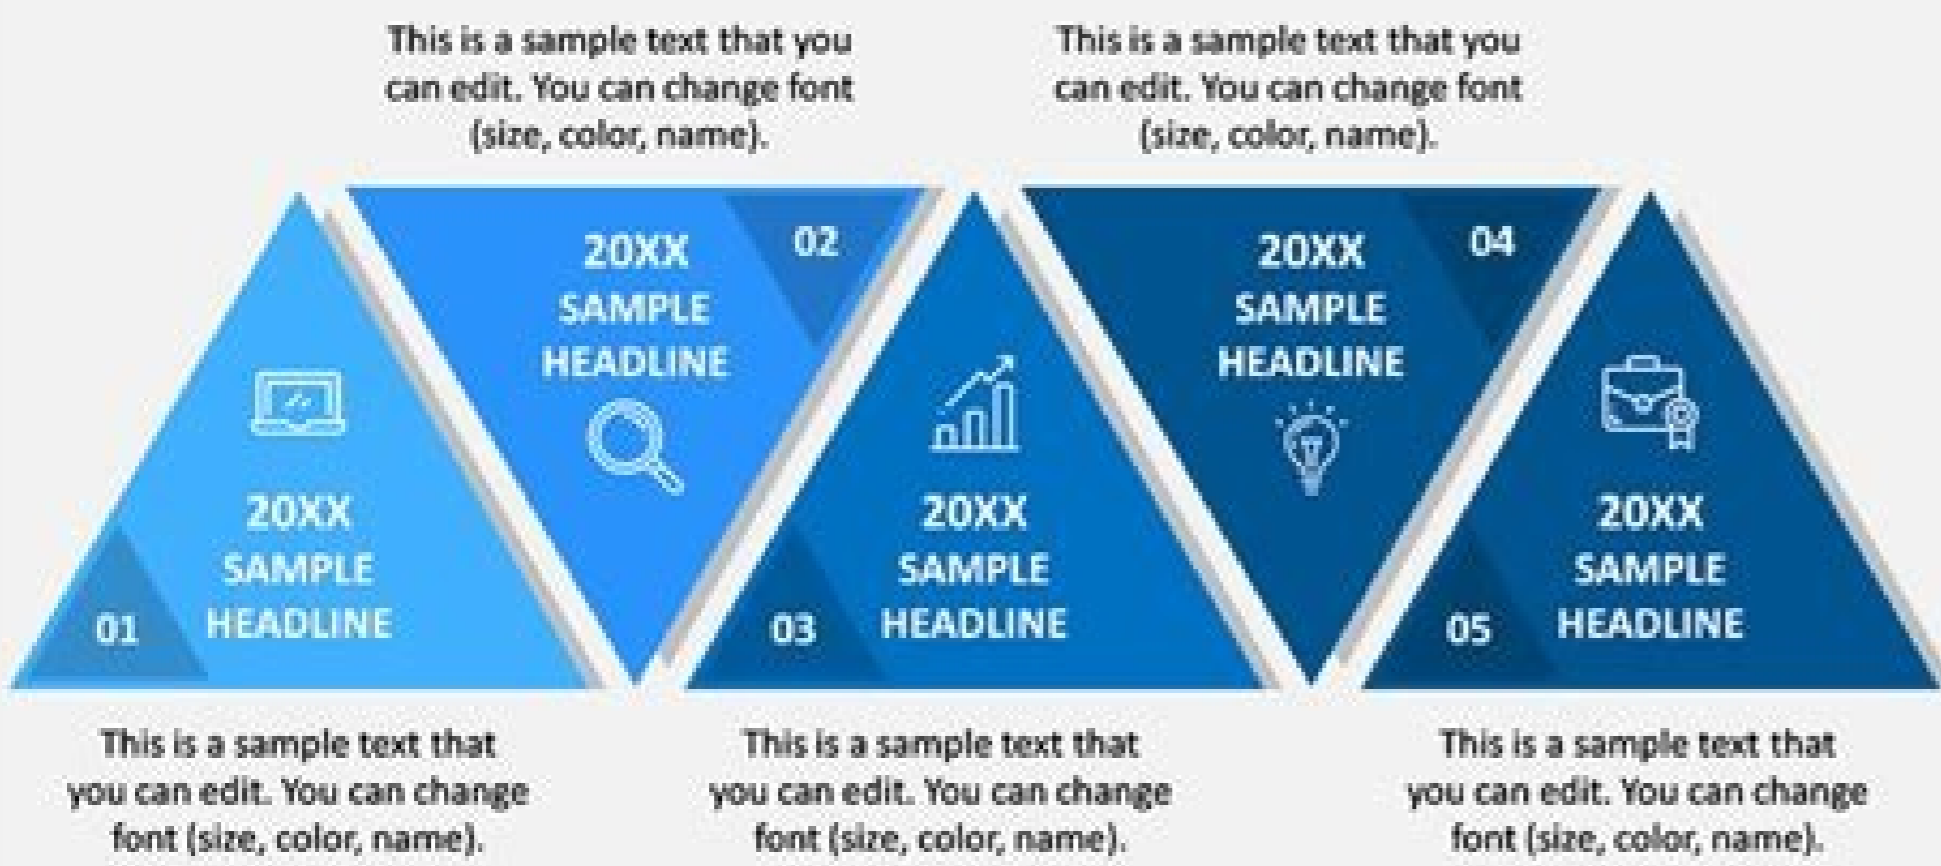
This is a sample text that you can edit. You can change font (size, color, name).

This is a sample text that you can edit. You can change font (size, color, name).

20XX SAMPLE HEADLINE 02

20XX SAMPLE HEADLINE 04

20XX SAMPLE HEADLINE 01

20XX SAMPLE HEADLINE 03

20XX SAMPLE HEADLINE 05

This is a sample text that you can edit. You can change font (size, color, name).

This is a sample text that you can edit. You can change font (size, color, name).

This is a sample text that you can edit. You can change font (size, color, name).